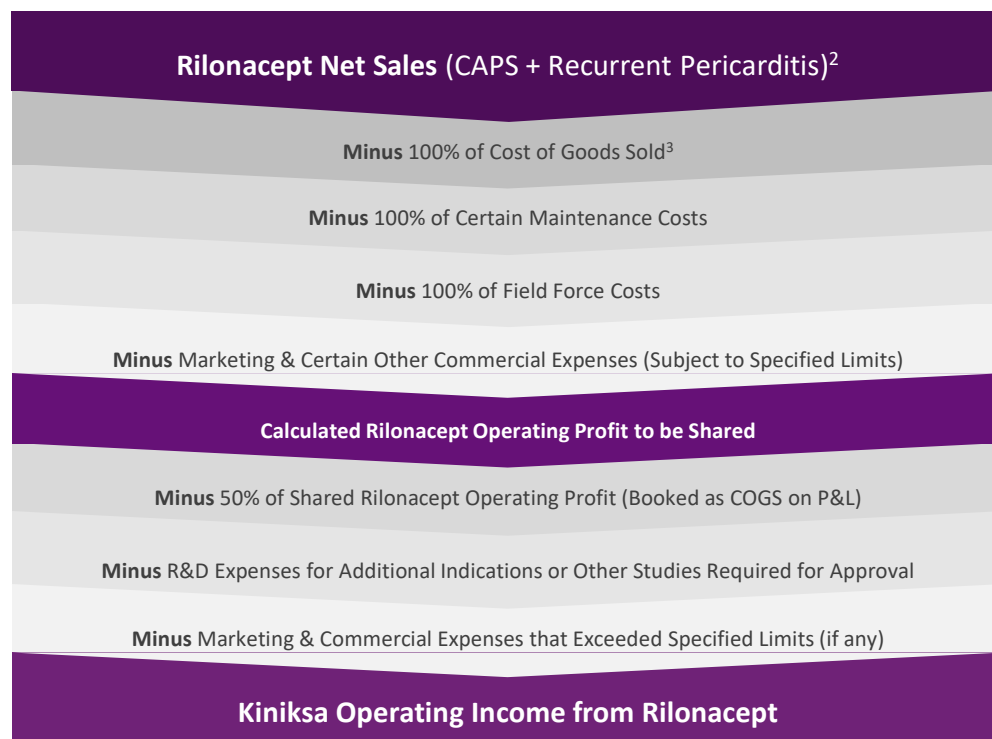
**Rilonacept Net Sales** (CAPS + Recurrent Pericarditis)$^{2}$

**Minus** 100% of Cost of Goods Sold$^{3}$

**Minus** 100% of Certain Maintenance Costs

**Minus** 100% of Field Force Costs

**Minus** Marketing & Certain Other Commercial Expenses (Subject to Specified Limits)

**Calculated Rilonacept Operating Profit to be Shared**

**Minus** 50% of Shared Rilonacept Operating Profit (Booked as COGS on P&L)

**Minus** R&D Expenses for Additional Indications or Other Studies Required for Approval

**Minus** Marketing & Commercial Expenses that Exceeded Specified Limits (if any)

**Kiniksa Operating Income from Rilonacept**